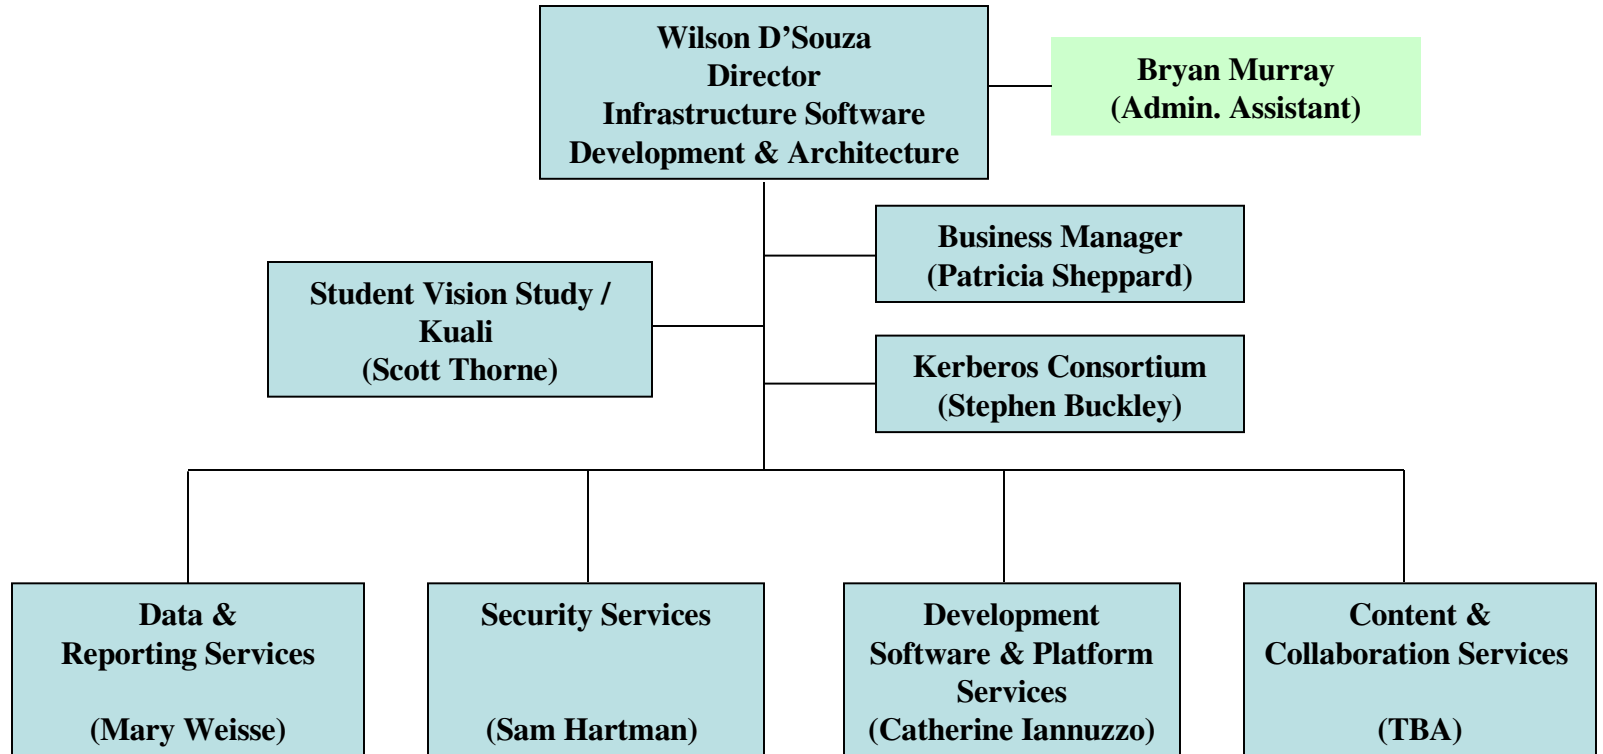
Wilson D’Souza
Director
Infrastructure Software
Development & Architecture

Bryan Murray
(Admin. Assistant)

Business Manager
(Patricia Sheppard)

Student Vision Study / Kuali
(Scott Thorne)

Kerberos Consortium
(Stephen Buckley)

Data & Reporting Services

(Mary Weisse)

Security Services

(Sam Hartman)

Development Software & Platform Services
(Catherine Iannuzzo)

Content & Collaboration Services

(TBA)